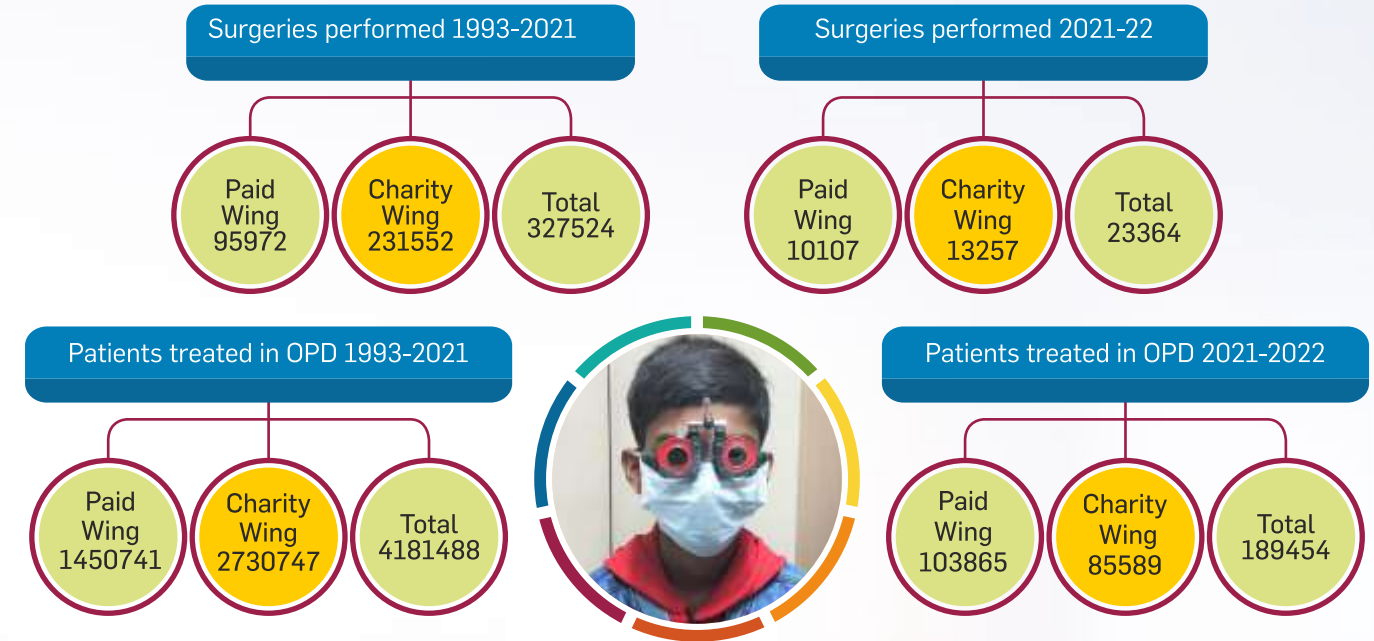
Surgeries performed 1993-2021

Paid Wing 95972

Charity Wing 231552

Total 327524

Surgeries performed 2021-22

Paid Wing 10107

Charity Wing 13257

Total 23364

Patients treated in OPD 1993-2021

Paid Wing 1450741

Charity Wing 2730747

Total 4181488

Patients treated in OPD 2021-2022

Paid Wing 103865

Charity Wing 85589

Total 189454